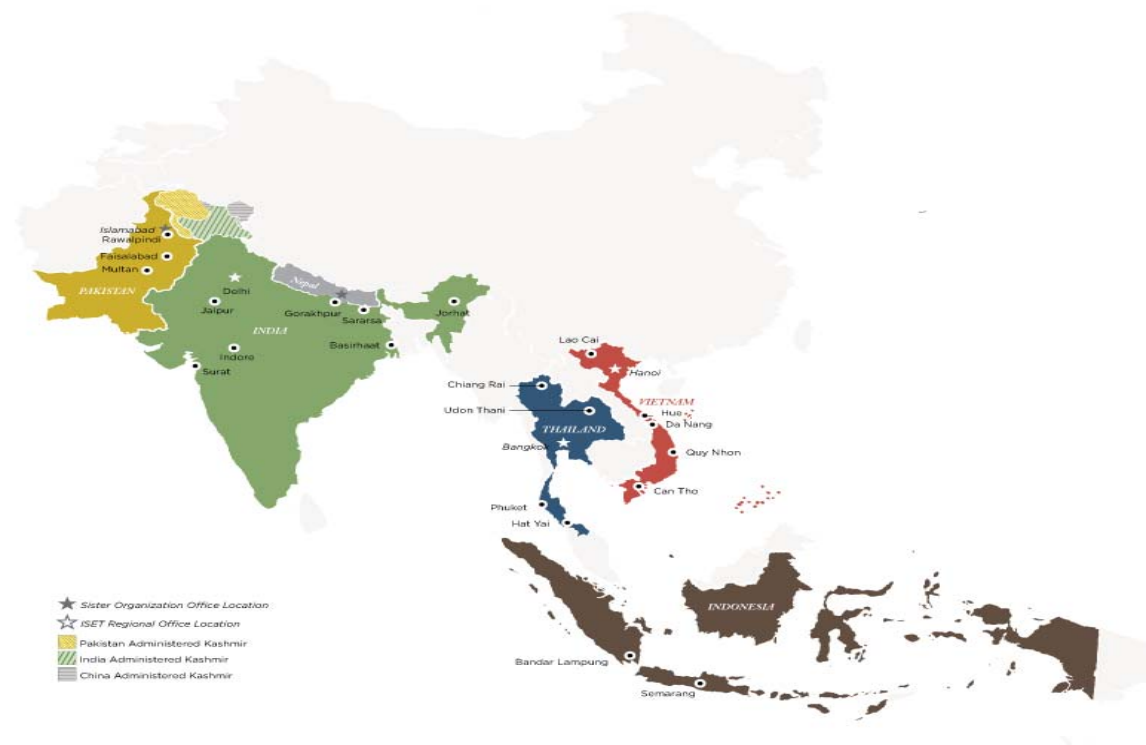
Islamabad
Rawalpindi
Faisalabad
Multan
PAKISTAN
Delhi
Jaipur
INDIA
Indore
Surat
Nepal
Gorakhpur
Sararsa
Jorhat
Basirhaat
Lao Cai
Hanoi
VIETNAM
Chiang Rai
Udon Thani
Hue
Da Nang
THAILAND
Bangkok
Quy Nhon
Can Tho
Phuket
Hat Yai
INDONESIA
Bandar Lampung
Semarang

Sister Organization Office Location
ISET Regional Office Location
Pakistan Administered Kashmir
India Administered Kashmir
China Administered Kashmir